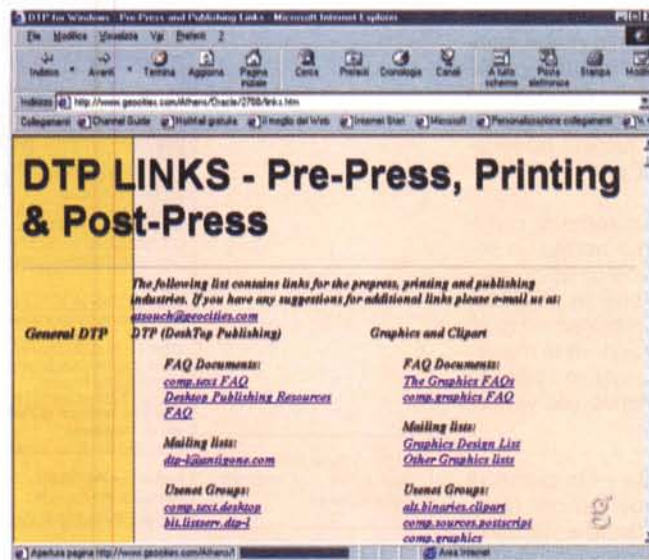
DTP for Windows - Pre-Press and Publishing Links - Microsoft Internet Explorer

File Modifica Visualizza Vai Preferiti ?

Indietro Avanti Termina Aggiorna Pagina iniziale Cerca Preferiti Cronologia Canali A tutto schermo Posta elettronica Stampa Modifica

Indirizzo http://www.geocities.com/Athens/Oracle/2700/link.htm

Collegamenti Channel Guide Hotmail gratuita Il meglio del Web Internet Start Microsoft Personalizzazione collegamenti

DTP LINKS - Pre-Press, Printing & Post-Press

The following list contains links for the prepress, printing and publishing industries. If you have any suggestions for additional links please e-mail us at: aasouch@geocities.com

General DTP

DTP (DeskTop Publishing)

FAQ Documents:
comp.text FAQ
Desktop Publishing Resources FAQ

Mailing lists:
dtp-l@ansigone.com

Usenet Groups:
comp.text.desktop
bit.listserv.dtp-l

Graphics and Clipart

FAQ Documents:
The Graphics FAQs
comp.graphics FAQ

Mailing lists:
Graphics Design List
Other Graphics lists

Usenet Groups:
alt.binaries.clipart
comp.sources.postscript
comp.graphics

Apertura pagina http://www.geocities.com/Athens/

Area Internet